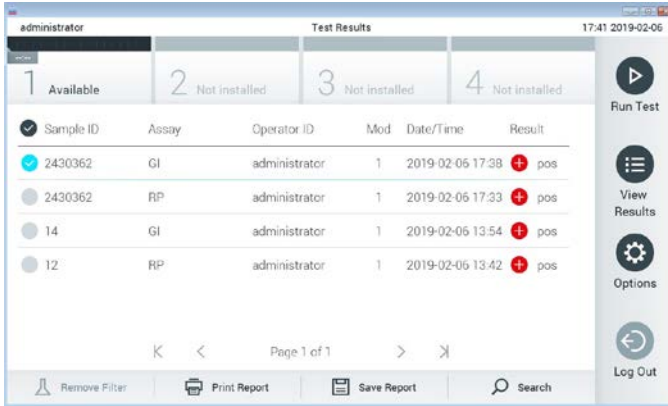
administrator

Test Results

17:41 2019-02-06

1 Available

2 Not installed

3 Not installed

4 Not installed

Run Test

| Sample ID | Assay | Operator ID | Mod | Date/Time | Result |
|---|---|---|---|---|---|
| 2430362 | GI | administrator | 1 | 2019-02-06 17:38 | pos |
| 2430362 | RP | administrator | 1 | 2019-02-06 17:33 | pos |
| 14 | GI | administrator | 1 | 2019-02-06 13:54 | pos |
| 12 | RP | administrator | 1 | 2019-02-06 13:42 | pos |

View Results

Options

Page 1 of 1

Log Out

Remove Filter

Print Report

Save Report

Search